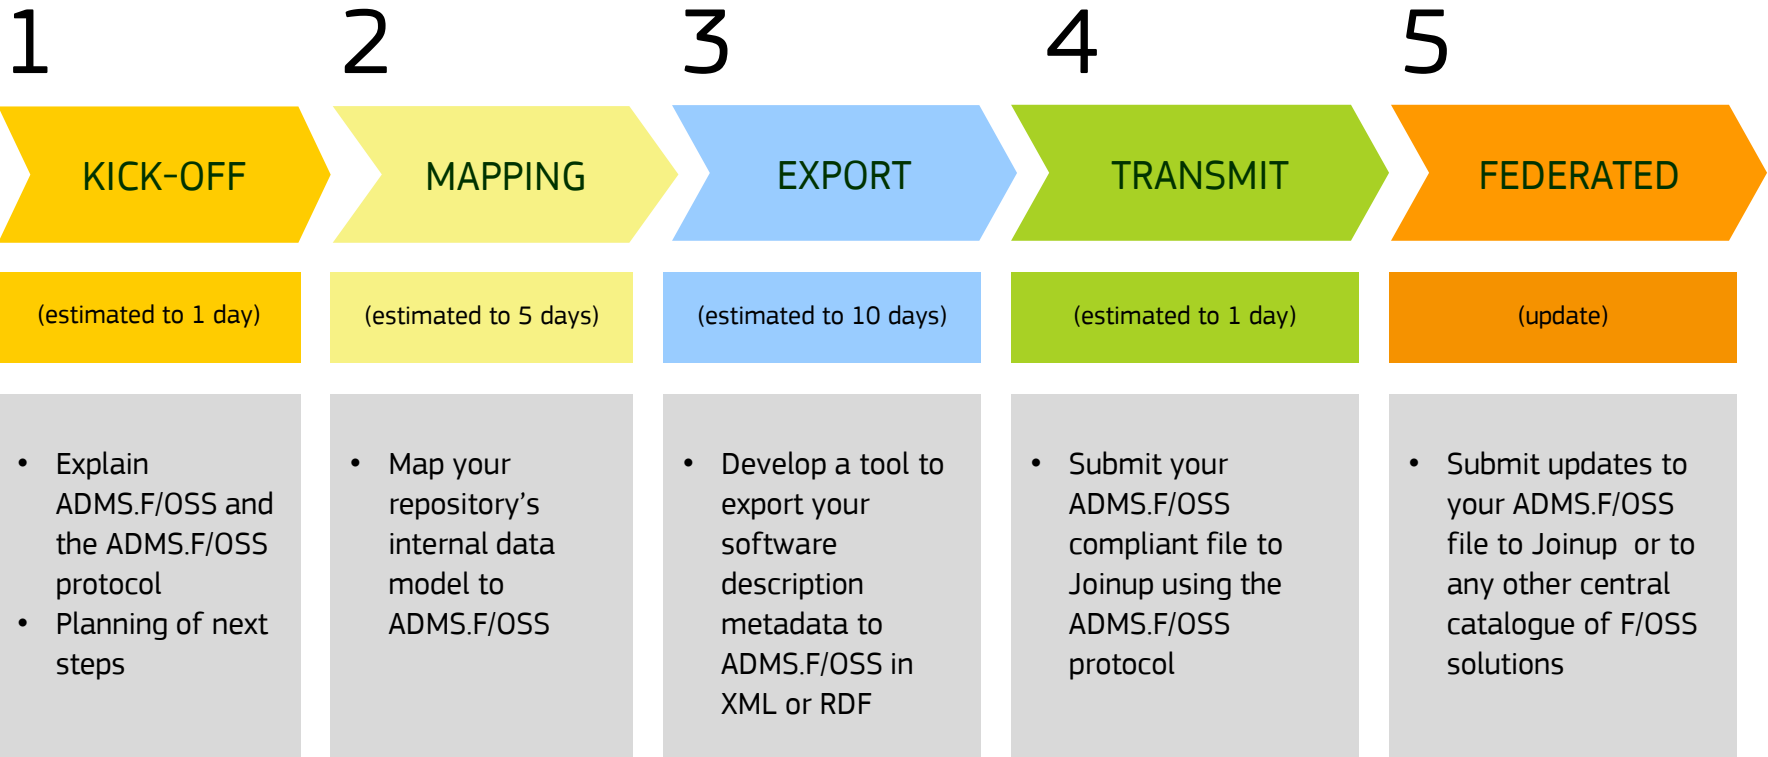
1

KICK-OFF

(estimated to 1 day)

- Explain ADMS.F/OSS and the ADMS.F/OSS protocol
- Planning of next steps

2

MAPPING

(estimated to 5 days)

- Map your repository's internal data model to ADMS.F/OSS

3

EXPORT

(estimated to 10 days)

- Develop a tool to export your software description metadata to ADMS.F/OSS in XML or RDF

4

TRANSMIT

(estimated to 1 day)

- Submit your ADMS.F/OSS compliant file to Joinup using the ADMS.F/OSS protocol

5

FEDERATED

(update)

- Submit updates to your ADMS.F/OSS file to Joinup or to any other central catalogue of F/OSS solutions